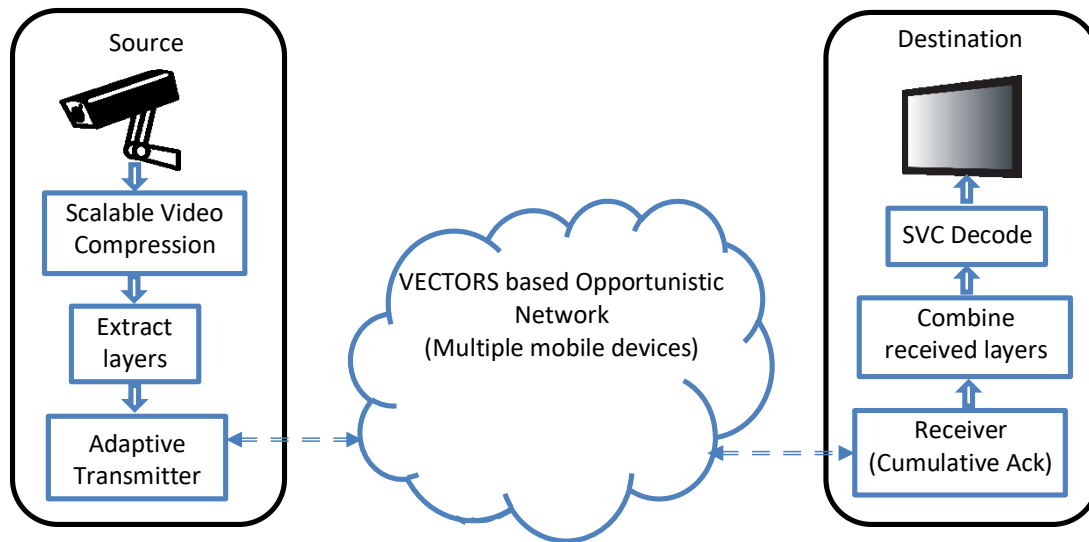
Source

Scalable Video Compression

Extract layers

Adaptive Transmitter

VECTORS based Opportunistic Network (Multiple mobile devices)

Destination

SVC Decode

Combine received layers

Receiver (Cumulative Ack)